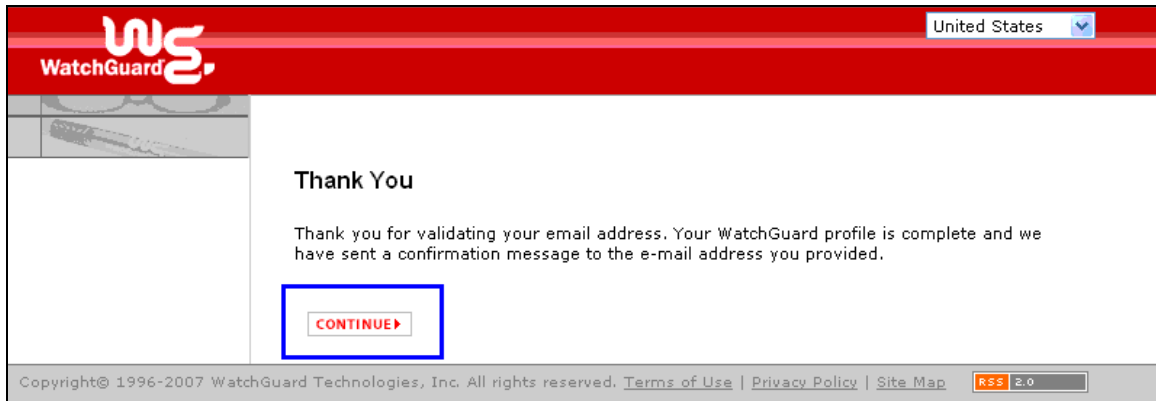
WatchGuard

United States

Thank You

Thank you for validating your email address. Your WatchGuard profile is complete and we have sent a confirmation message to the e-mail address you provided.

CONTINUE

Copyright© 1996-2007 WatchGuard Technologies, Inc. All rights reserved. Terms of Use | Privacy Policy | Site Map RSS 2.0